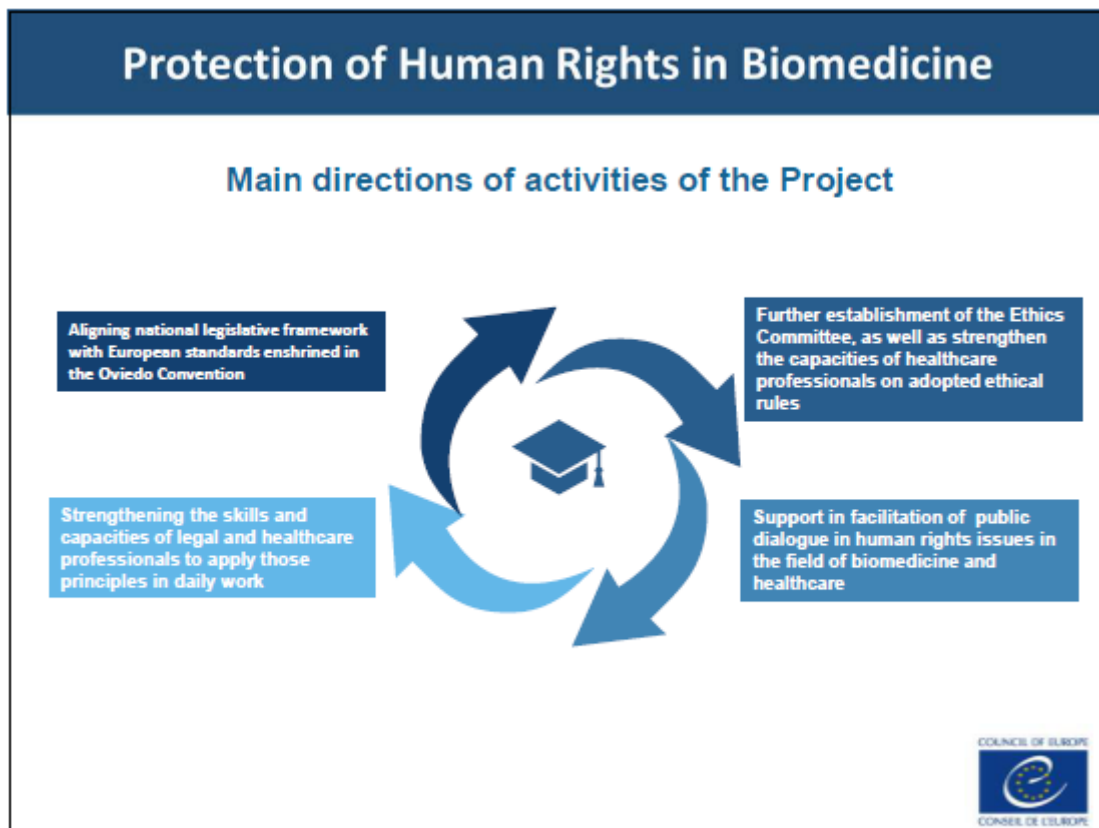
Protection of Human Rights in Biomedicine

Main directions of activities of the Project

Aligning national legislative framework with European standards enshrined in the Oviedo Convention

Further establishment of the Ethics Committee, as well as strengthen the capacities of healthcare professionals on adopted ethical rules

Strengthening the skills and capacities of legal and healthcare professionals to apply those principles in daily work

Support in facilitation of public dialogue in human rights issues in the field of biomedicine and healthcare

COUNCIL OF EUROPE
CONSEIL DE L'EUROPE